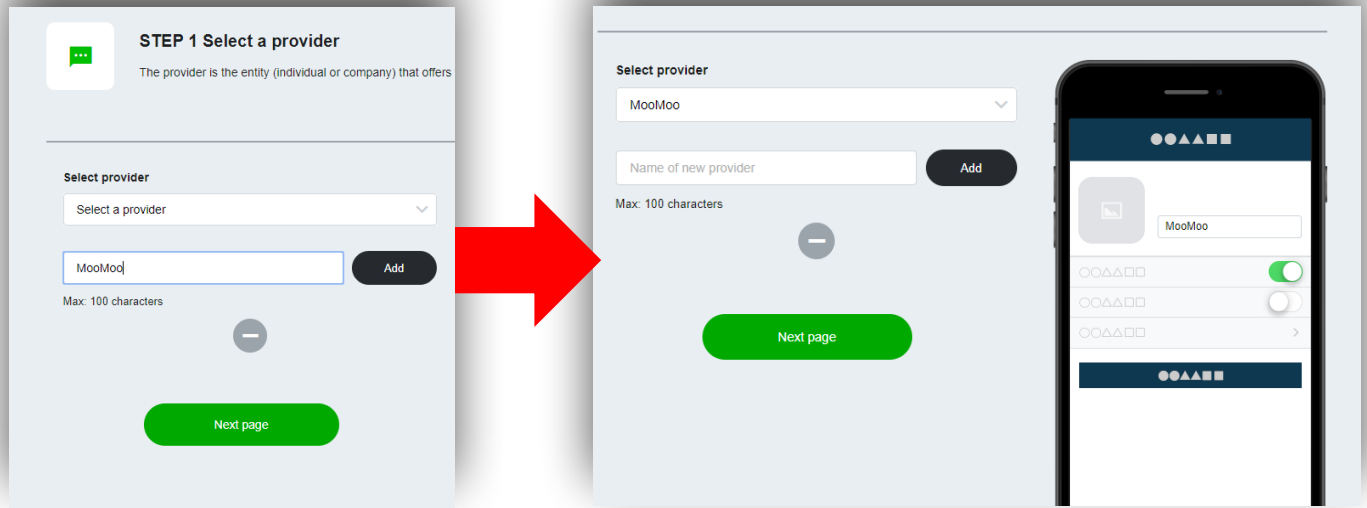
STEP 1 Select a provider

The provider is the entity (individual or company) that offers

Select provider

Select a provider

MooMoo

Add

Max: 100 characters

Next page

Select provider

MooMoo

Name of new provider

Add

Max: 100 characters

Next page

●●▲▲■■

MooMoo

○○△△□□

○○△△□□

○○△△□□

●●▲▲■■